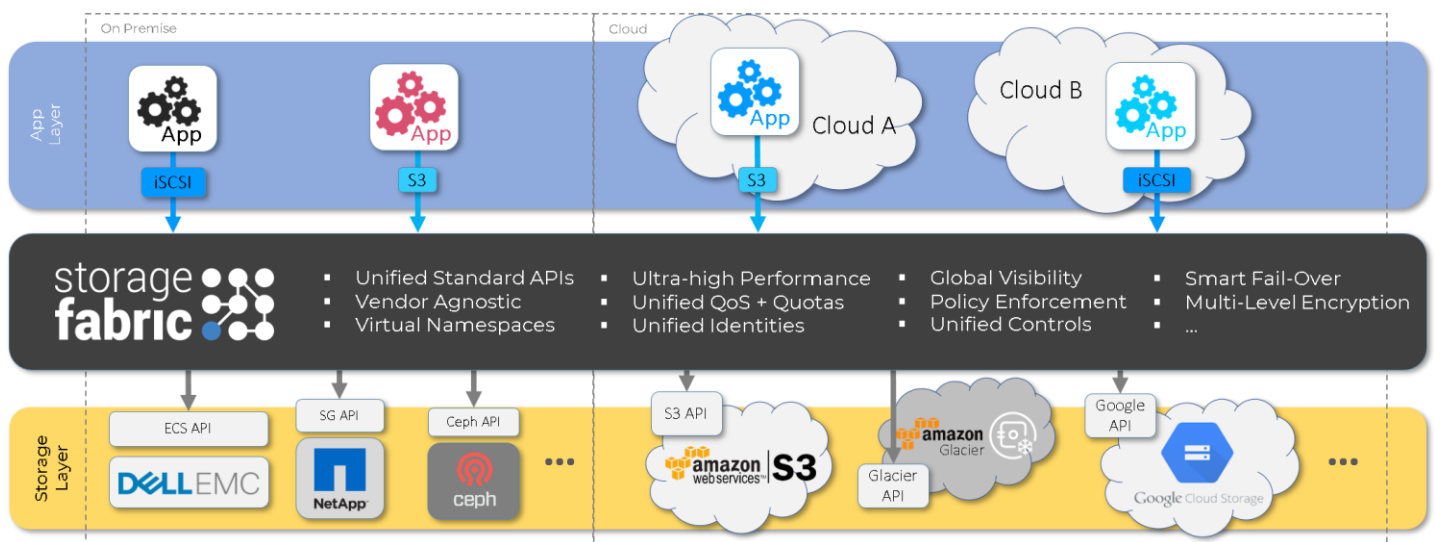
On Premise

Cloud

App Layer

App

iSCSI

App

S3

App

Cloud A

S3

Cloud B

App

iSCSI

storage fabric

- Unified Standard APIs
- Vendor Agnostic
- Virtual Namespaces

- Ultra-high Performance
- Unified QoS + Quotas
- Unified Identities

- Global Visibility
- Policy Enforcement
- Unified Controls

- Smart Fail-Over
- Multi-Level Encryption
- ...

Storage Layer

ECS API

DELLEMC

SG API

NetApp

Ceph API

ceph

...

S3 API

amazon web services S3

Glacier API

amazon Glacier

Google API

Google Cloud Storage

...